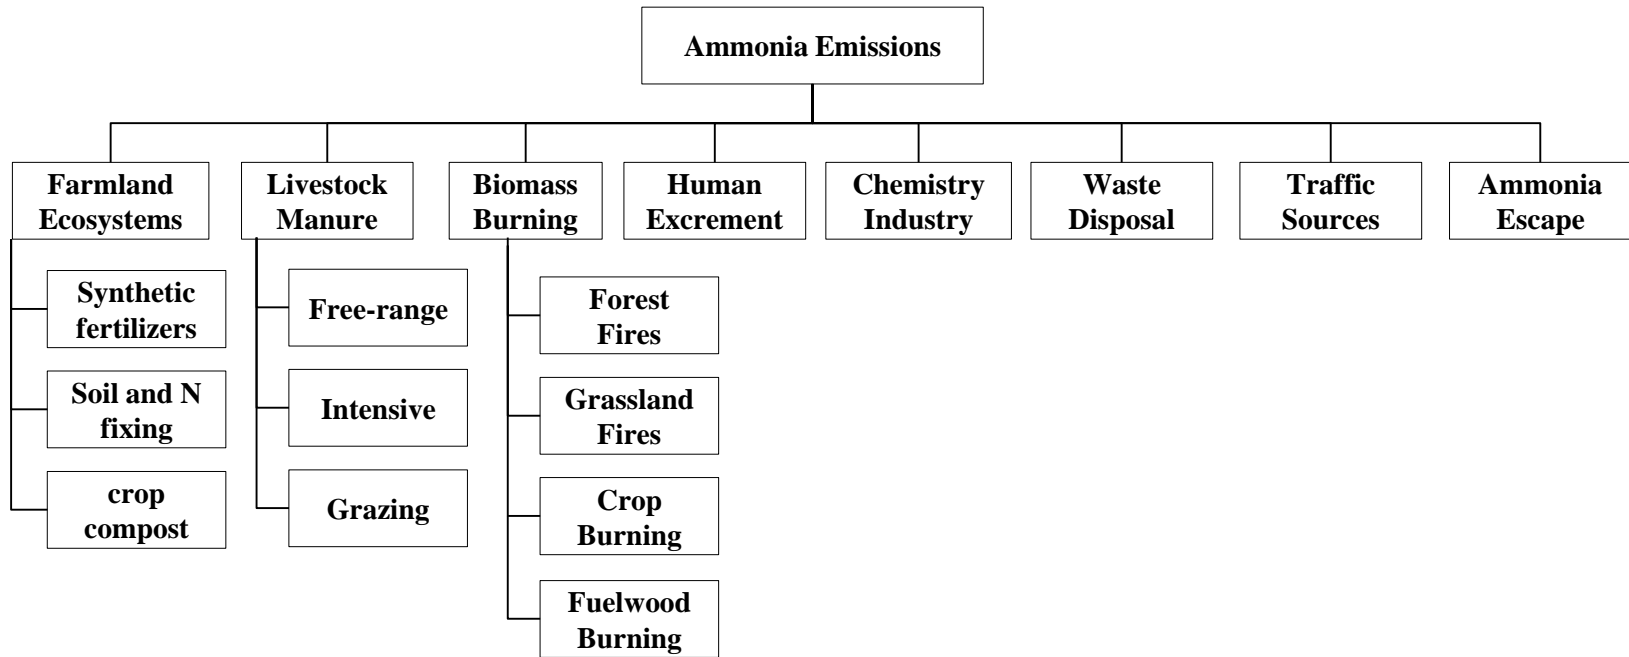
Ammonia Emissions

Farmland Ecosystems

Synthetic fertilizers

Soil and N fixing

crop compost

Livestock Manure

Free-range

Intensive

Grazing

Biomass Burning

Forest Fires

Grassland Fires

Crop Burning

Fuelwood Burning

Human Excrement

Chemistry Industry

Waste Disposal

Traffic Sources

Ammonia Escape